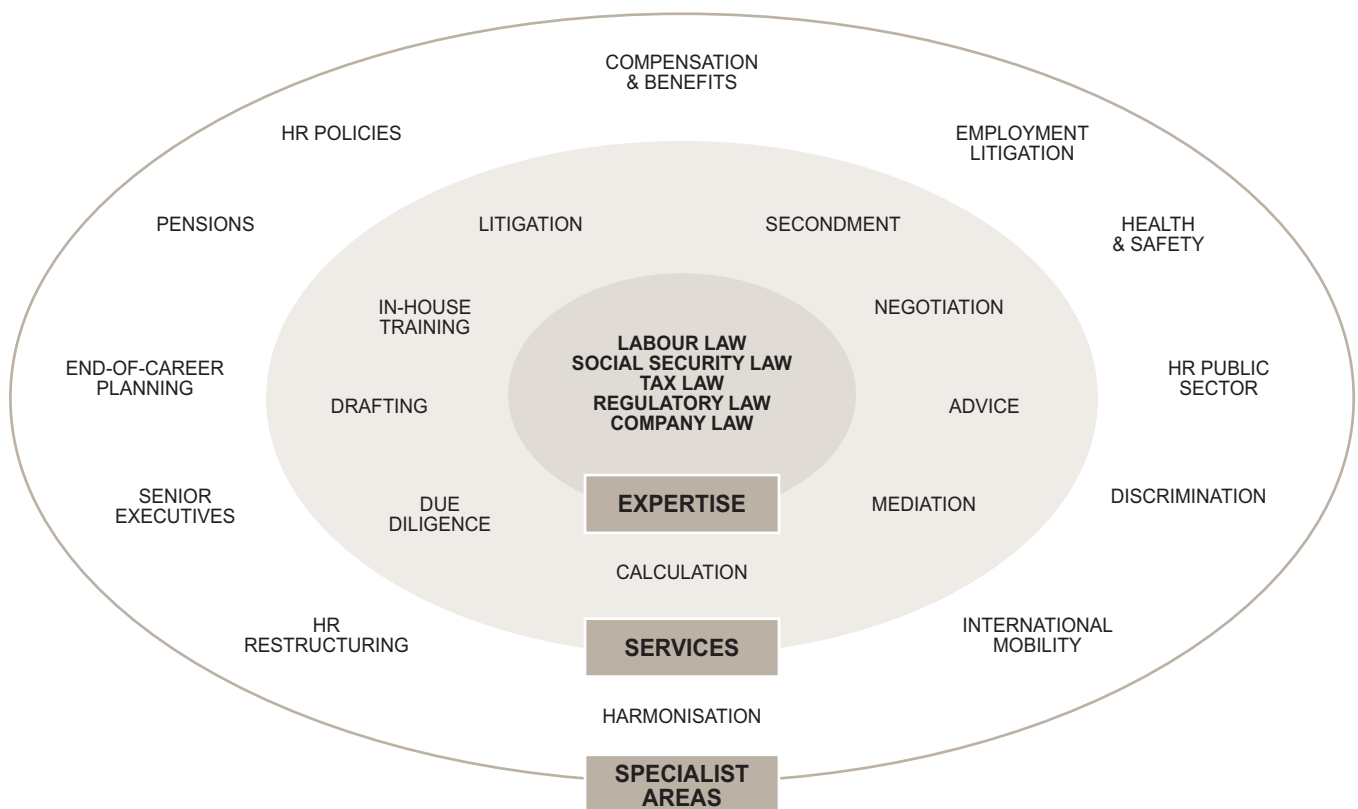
COMPENSATION & BENEFITS

HR POLICIES

EMPLOYMENT LITIGATION

PENSIONS

LITIGATION

SECONDMENT

HEALTH & SAFETY

IN-HOUSE TRAINING

NEGOTIATION

LABOUR LAW
SOCIAL SECURITY LAW
TAX LAW
REGULATORY LAW
COMPANY LAW

END-OF-CAREER PLANNING

DRAFTING

ADVICE

HR PUBLIC SECTOR

SENIOR EXECUTIVES

DUE DILIGENCE

EXPERTISE

MEDIATION

DISCRIMINATION

CALCULATION

HR RESTRUCTURING

SERVICES

INTERNATIONAL MOBILITY

HARMONISATION

SPECIALIST AREAS